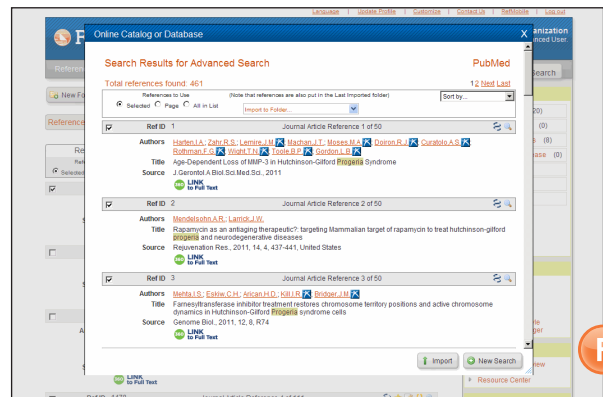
Language | Update Profile | Customize | Contact Us | RefMobile | Log out

Online Catalog or Database

X

Search Results for Advanced Search

PubMed

Total references found: 461

1 2 Next Last

References to Use

(Note that references are also put in the Last Imported folder)

Selected Page All in List

Import to Folder...

Sort by...

Ref ID 1 Journal Article Reference 1 of 50

Authors Harten,I.A.; Zahr,R.S.; Lemire,J.M.; Machan,J.T.; Moses,M.A.; Doiron,R.J.; Curatolo,A.S.; Rothman,F.G.; Wight,T.N.; Toole,B.P.; Gordon,L.B.

Title Age-Dependent Loss of MMP-3 in Hutchinson-Gilford Progeria Syndrome

Source J.Gerontol A Biol.Sci.Med.Sci., 2011

LINK to Full Text

Ref ID 2 Journal Article Reference 2 of 50

Authors Mendelsohn,A.R.; Larrick,J.W.

Title Rapamycin as an antiaging therapeutic?: targeting Mammalian target of rapamycin to treat hutchinson-gilford progeria and neurodegenerative diseases

Source Rejuvenation Res., 2011, 14, 4, 437-441, United States

LINK to Full Text

Ref ID 3 Journal Article Reference 3 of 50

Authors Mehta,I.S.; Eskiw,C.H.; Arican,H.D.; Kill,I.R.; Bridger,J.M.

Title Farnesyltransferase inhibitor treatment restores chromosome territory positions and active chromosome dynamics in Hutchinson-Gilford Progeria syndrome cells

Source Genome Biol., 2011, 12, 8, R74

LINK to Full Text

Import

New Search

nization
nced User

Search

New Fo

Reference

Selected

LINK to Full Text

Resource Center